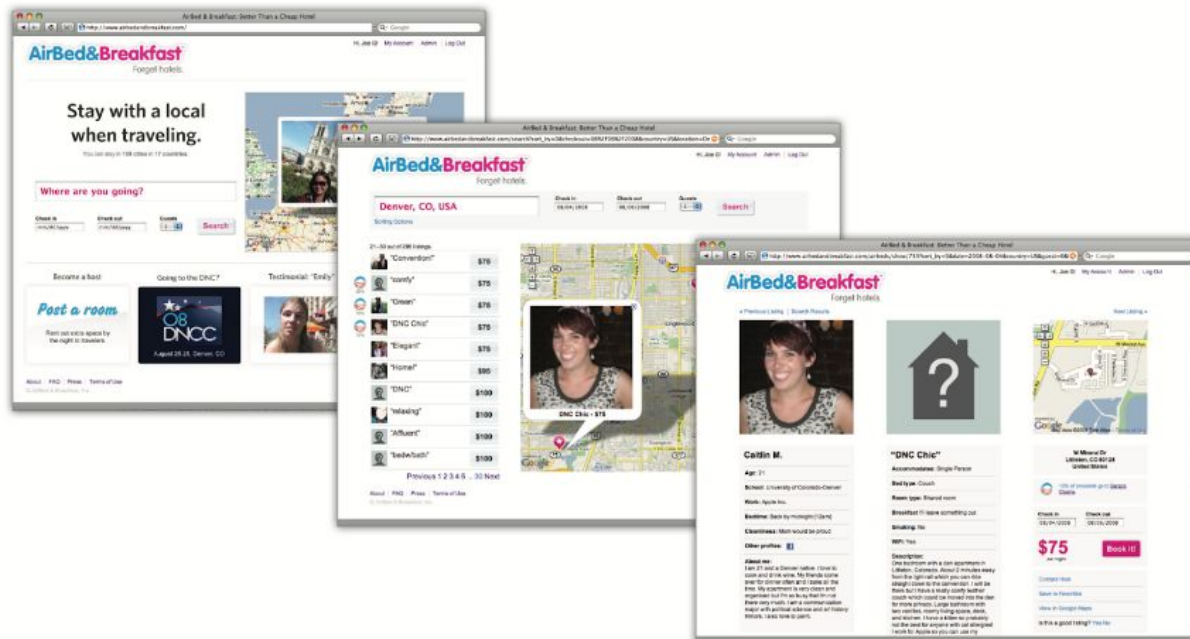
AirBed & Breakfast: Better Than a Cheap Hotel

http://www.airbedandbreakfast.com/

AirBed&Breakfast
Forget hotels.

Hi, Joe G! My Account Admin Log Out

Stay with a local when traveling.

You can stay in 169 cities in 17 countries.

Where are you going?

Check in
Check out
Guests
Search

Become a host
Post a room
Rent out extra space by the night to travelers.

Going to the DNC?
08 DNCC
August 25-28, Denver, CO

Testimonial: "Emily"

About FAQ Press Terms of Use

AirBed & Breakfast: Better Than a Cheap Hotel

AirBed&Breakfast
Forget hotels.

Hi, Joe G! My Account Admin Log Out

Denver, CO, USA
Check in 08/24/2008
Check out 08/29/2008
Guests
Search

21-30 out of 286 listings

"Convention" $75
"comfy" $75
"Green" $75
"DNC Chic" $75
"Elegant" $75
"Home!" $95
"DNC" $100
"relaxing" $100
"Affluent" $100
"bedwbath" $100

Previous 1 2 3 4 5 ... 30 Next

DNC Chic - $75

About FAQ Press Terms of Use

AirBed & Breakfast: Better Than a Cheap Hotel

AirBed&Breakfast
Forget hotels.

Hi, Joe G! My Account Admin Log Out

« Previous Listing | Search Results
Next Listing »

Caitlin M.
Age: 21
School: University of Colorado-Denver
Work: Apple Inc.
Bedtime: Back by midnight (12am)
Cleanliness: Mom would be proud
Other profiles:

About me:
I am 21 and a Denver native. I love to cook and drink wine. My friends come over for dinner often and I bake all the time. My apartment is very clean and organized but I'm so busy that I'm not there very much. I am a communication major with political science and art history minors. I also love to paint.

"DNC Chic"
Accommodates: Single Person
Bed type: Couch
Room type: Shared room
Breakfast: I'll leave something out
Smoking: No
WiFi: Yes

Description:
One bedroom with a den apartment in Littleton, Colorado. About 2 minutes away from the light rail which you can ride straight down to the convention. I will be there but I have a really comfy leather couch which can be moved into the den for more privacy. Large bathroom with two vanities, roomy living space, desk, and kitchen. I have a kitten so probably not the best for anyone with cat allergies! I work for Apple so you can use my

W Mineral Dr
Littleton, CO 80128
United States

Check in 08/24/2008
Check out 08/29/2008

$75
per night

Book it!

Contact Host
Save to Favorites
View in Google Maps
Is this a good listing? Yes No